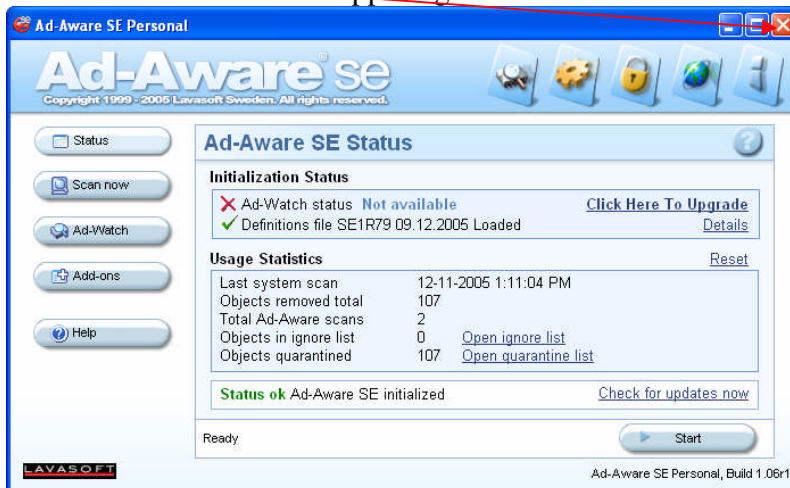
Ad-Aware SE Personal

Ad-Aware se

Copyright 1999 - 2005 Lavasoft Sweden. All rights reserved.

Status

Scan now

Ad-Watch

Add-ons

Help

Ad-Aware SE Status

Initialization Status

Ad-Watch status Not available

Click Here To Upgrade

Definitions file SE1R79 09.12.2005 Loaded

Details

Usage Statistics

Reset

| | | |
|---|---|---|
| Last system scan | 12-11-2005 1:11:04 PM | |
| Objects removed total | 107 | |
| Total Ad-Aware scans | 2 | |
| Objects in ignore list | 0 | Open ignore list |
| Objects quarantined | 107 | Open quarantine list |

Status ok Ad-Aware SE initialized

Check for updates now

Ready

Start

LAVASOFT

Ad-Aware SE Personal, Build 1.06r1